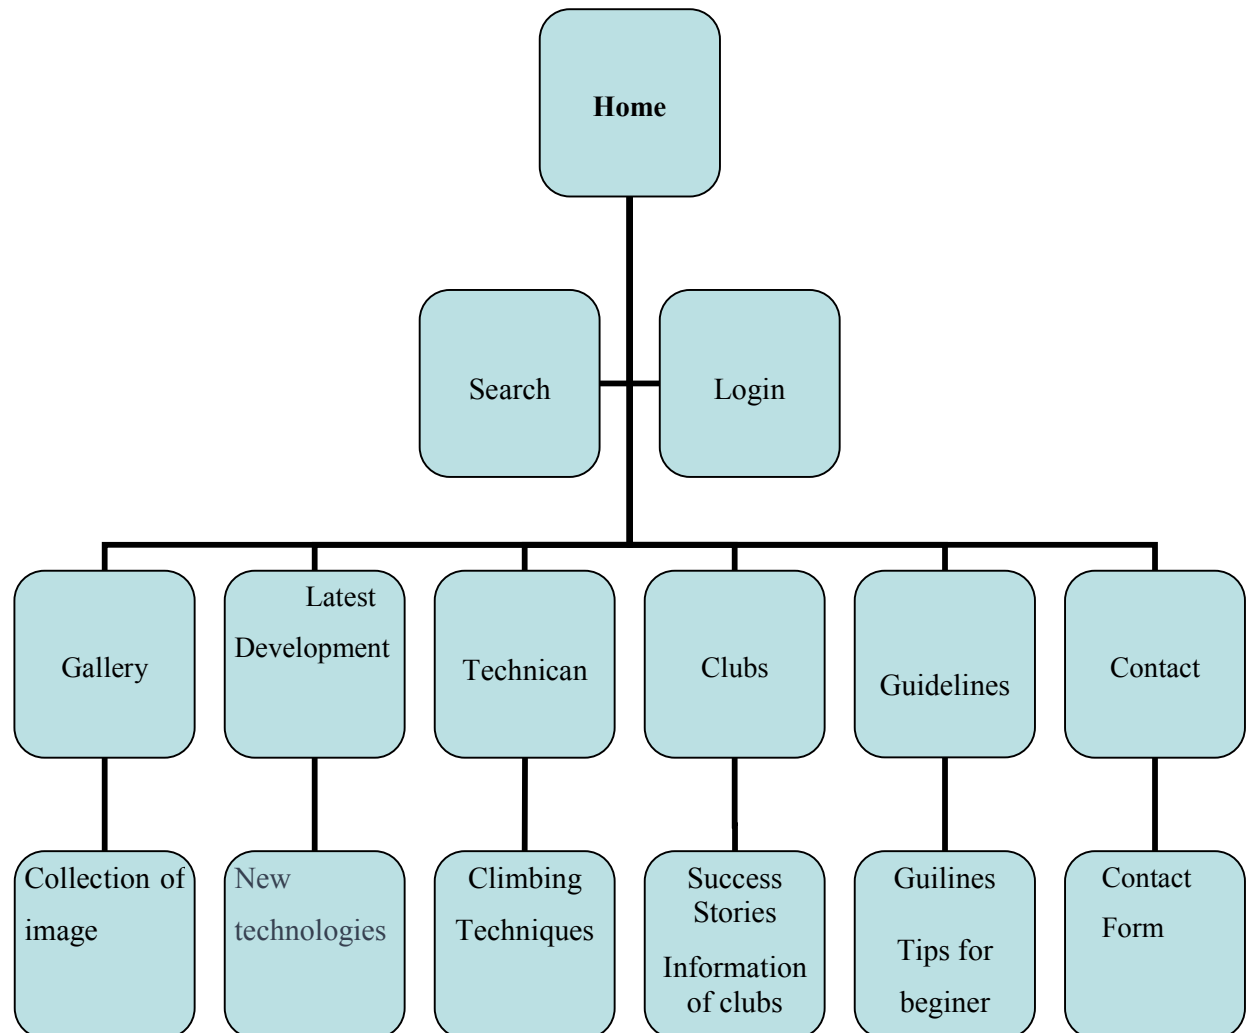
Home

Search

Login

Gallery

Latest Development

Technican

Clubs

Guidelines

Contact

Collection of image

New technologies

Climbing Techniques

Success Stories

Information of clubs

Guilines

Tips for beginer

Contact Form